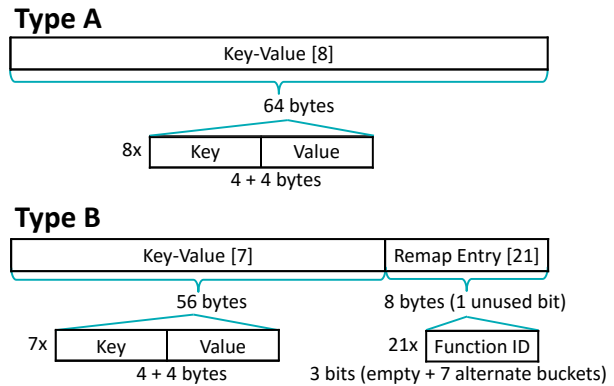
Type A

Key-Value [8]

64 bytes

8x

| Key | Value |
|---|---|

4 + 4 bytes

Type B

| Key-Value [7] | Remap Entry [21] |
|---|---|

56 bytes

8 bytes (1 unused bit)

7x

| Key | Value |
|---|---|

4 + 4 bytes

21x

Function ID

3 bits (empty + 7 alternate buckets)